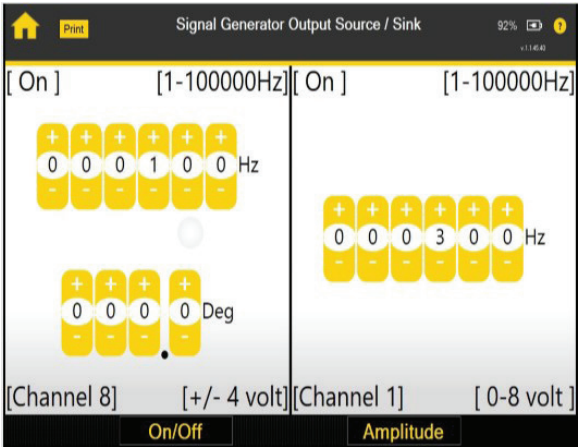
Print

Signal Generator Output Source / Sink

92%

?

v.1.145.40

[ On ]

[1-100000Hz]

+ + + + + +
0 0 0 1 0 0 Hz
- - - - - -

+ + + +
0 0 0 0 Deg
- - - -

[Channel 8]

[+/- 4 volt]

[ On ]

[1-100000Hz]

+ + + + + +
0 0 0 3 0 0 Hz
- - - - - -

[Channel 1]

[ 0-8 volt ]

On/Off

Amplitude